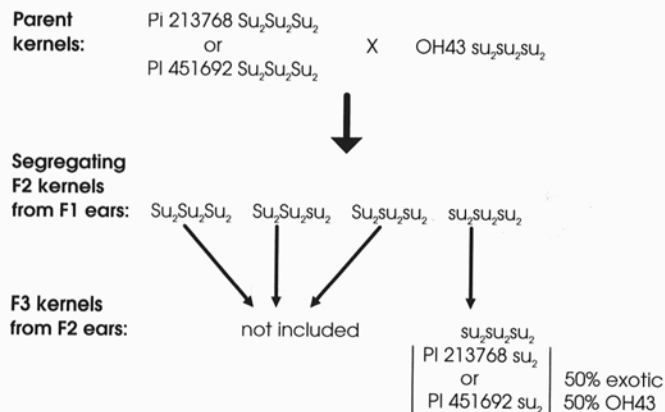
Parent kernels:

Pi 213768 $Su_2Su_2Su_2$
or
PI 451692 $Su_2Su_2Su_2$

X

OH43 $su_2su_2su_2$

Segregating F2 kernels from F1 ears:

$Su_2Su_2Su_2$ $Su_2Su_2su_2$ $Su_2su_2su_2$ $su_2su_2su_2$

F3 kernels from F2 ears:

not included

$su_2su_2su_2$
PI 213768 $su_2$
or
PI 451692 $su_2$

50% exotic
50% OH43